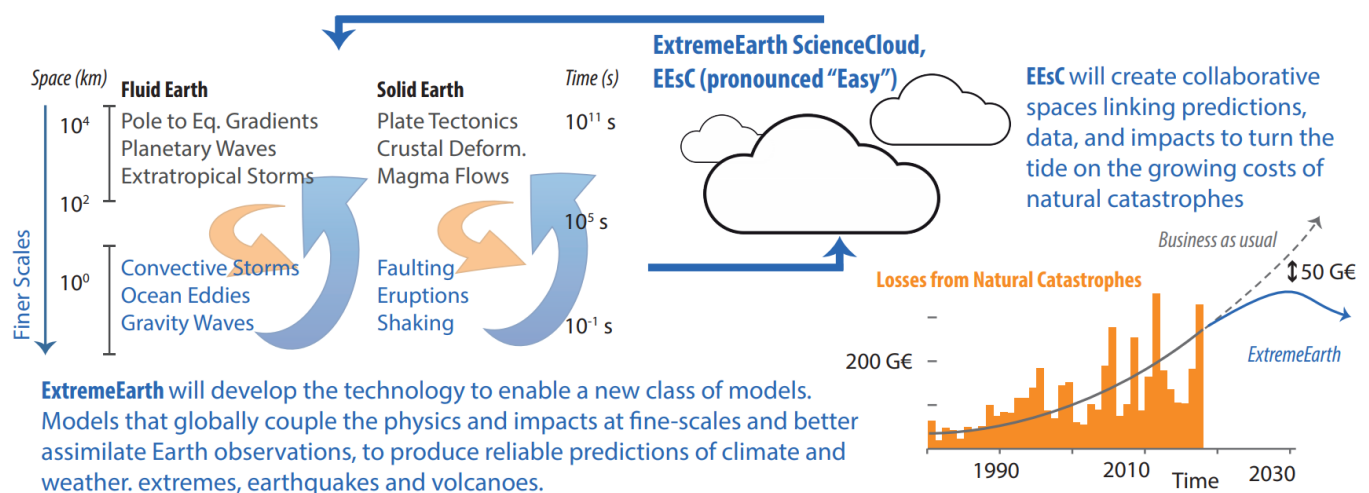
Space (km)

Fluid Earth

Solid Earth

Time (s)

$10^4$

Pole to Eq. Gradients
Planetary Waves
Extratropical Storms

Plate Tectonics
Crustal Deform.
Magma Flows

$10^{11}$ s

$10^2$

$10^5$ s

$10^0$

Convective Storms
Ocean Eddies
Gravity Waves

Faulting
Eruptions
Shaking

$10^{-1}$ s

Finer Scales

ExtremeEarth ScienceCloud, EEsC (pronounced "Easy")

EEsC will create collaborative spaces linking predictions, data, and impacts to turn the tide on the growing costs of natural catastrophes

Business as usual

50 G€

Losses from Natural Catastrophes

200 G€

ExtremeEarth

1990

2010

Time

2030

ExtremeEarth will develop the technology to enable a new class of models. Models that globally couple the physics and impacts at fine-scales and better assimilate Earth observations, to produce reliable predictions of climate and weather. extremes, earthquakes and volcanoes.